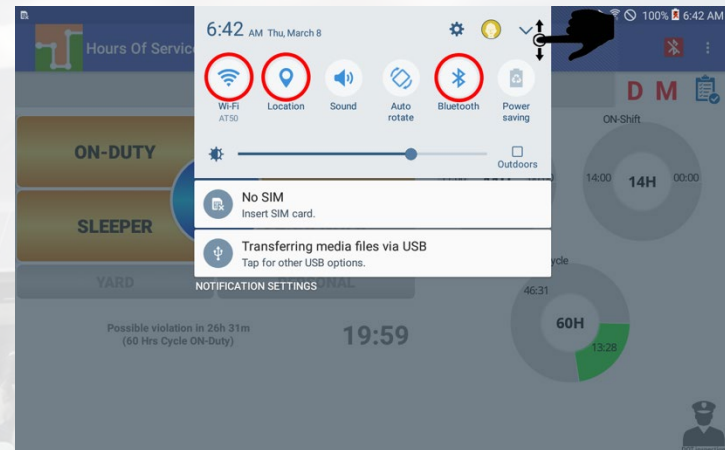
100% 6:42 AM

Hours Of Service

D M

6:42 AM Thu, March 8

Wi-Fi
AT50

Location

Sound

Auto rotate

Bluetooth

Power saving

Outdoors

No SIM
Insert SIM card.

Transferring media files via USB
Tap for other USB options.

NOTIFICATION SETTINGS

ON-DUTY

SLEEPER

YARD

ONAL

ON-Shift

14:00

14H

00:00

ycle

46:31

60H

13:28

Possible violation in 26h 31m
(60 Hrs Cycle ON-Duty)

19:59